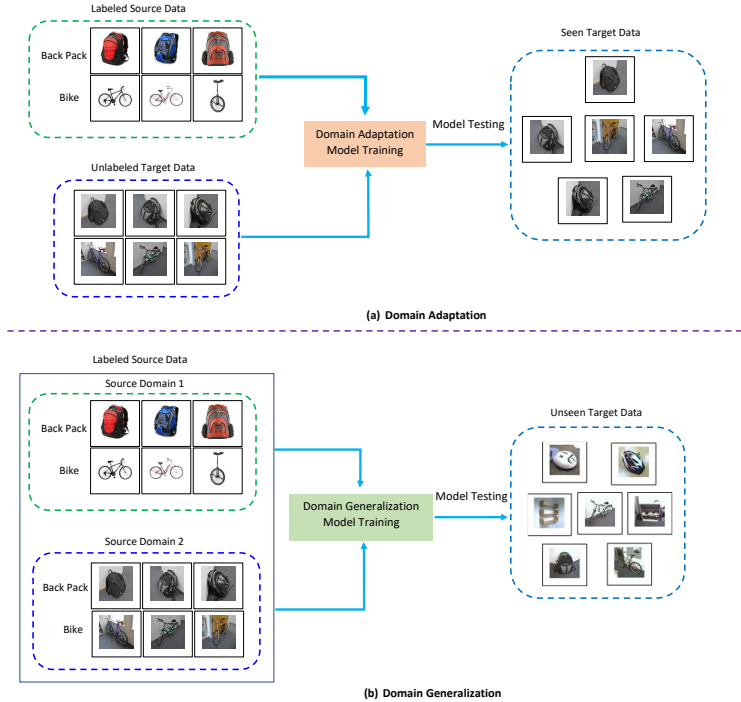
Labeled Source Data

Back Pack

Bike

Unlabeled Target Data

Domain Adaptation Model Training

Model Testing

Seen Target Data

(a) Domain Adaptation

Labeled Source Data

Source Domain 1

Back Pack

Bike

Source Domain 2

Back Pack

Bike

Domain Generalization Model Training

Model Testing

Unseen Target Data

(b) Domain Generalization